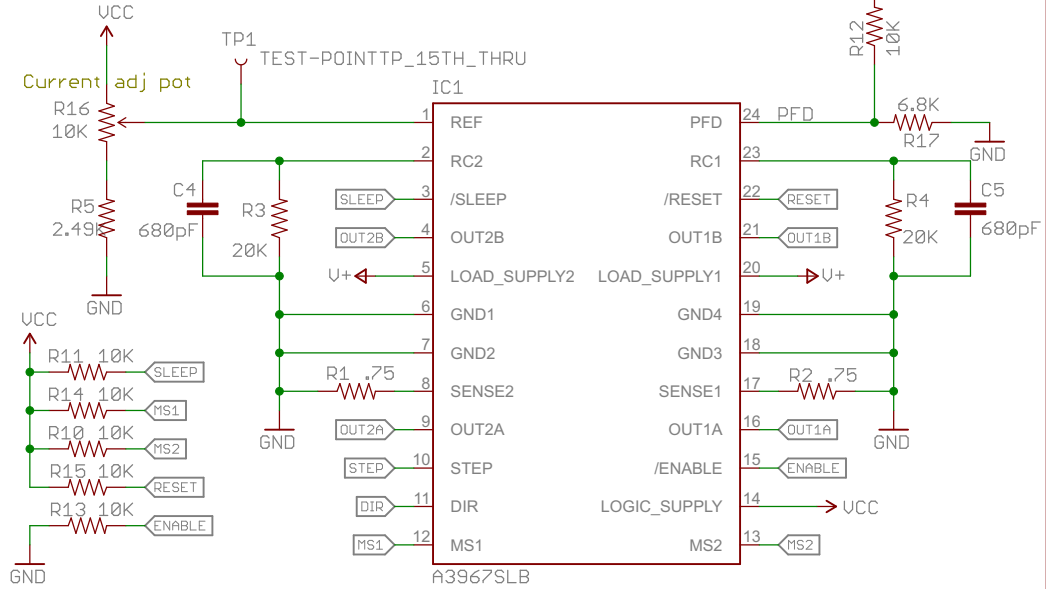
VCC
TP1
TEST-POINTTP_15TH_THRU
Current adj pot
R16
10K
IC1
R12
10K
R5
2.49K
C4
680pF
R3
20K
V+
GND
VCC
R11 10K
SLEEP
R14 10K
MS1
R10 10K
MS2
R15 10K
RESET
R13 10K
ENABLE
GND
R1 .75
GND
1 REF
2 RC2
3 /SLEEP
SLEEP
4 OUT2B
OUT2B
5 LOAD_SUPPLY2
6 GND1
7 GND2
8 SENSE2
9 OUT2A
OUT2A
10 STEP
STEP
11 DIR
DIR
12 MS1
MS1
A3967SLB
24 PFD
PFD
23 RC1
22 /RESET
RESET
21 OUT1B
OUT1B
20 LOAD_SUPPLY1
V+
19 GND4
18 GND3
17 SENSE1
16 OUT1A
OUT1A
15 /ENABLE
ENABLE
14 LOGIC_SUPPLY
VCC
13 MS2
MS2
6.8K
R17
GND
R4
20K
C5
680pF
R2 .75
GND